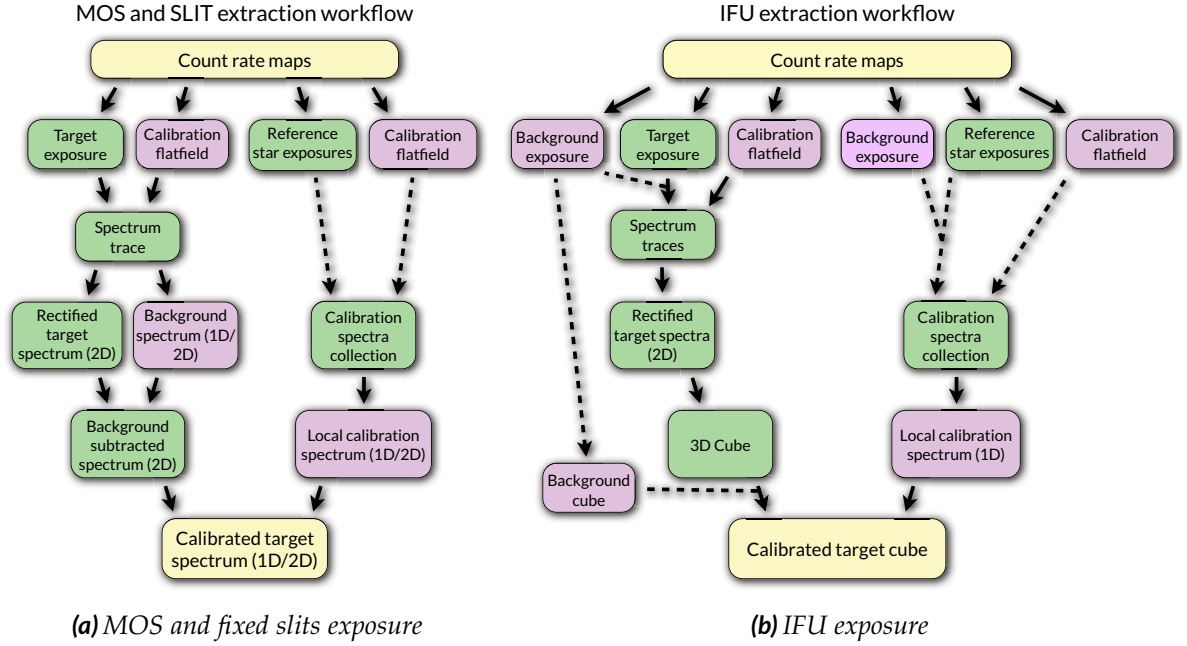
MOS and SLIT extraction workflow

Count rate maps

Target exposure

Calibration flatfield

Reference star exposures

Calibration flatfield

Spectrum trace

Rectified target spectrum (2D)

Background spectrum (1D/ 2D)

Calibration spectra collection

Background subtracted spectrum (2D)

Local calibration spectrum (1D/2D)

Calibrated target spectrum (1D/2D)

(a) MOS and fixed slits exposure

IFU extraction workflow

Count rate maps

Background exposure

Target exposure

Calibration flatfield

Background exposure

Reference star exposures

Calibration flatfield

Spectrum traces

Rectified target spectra (2D)

Calibration spectra collection

3D Cube

Local calibration spectrum (1D)

Background cube

Calibrated target cube

(b) IFU exposure